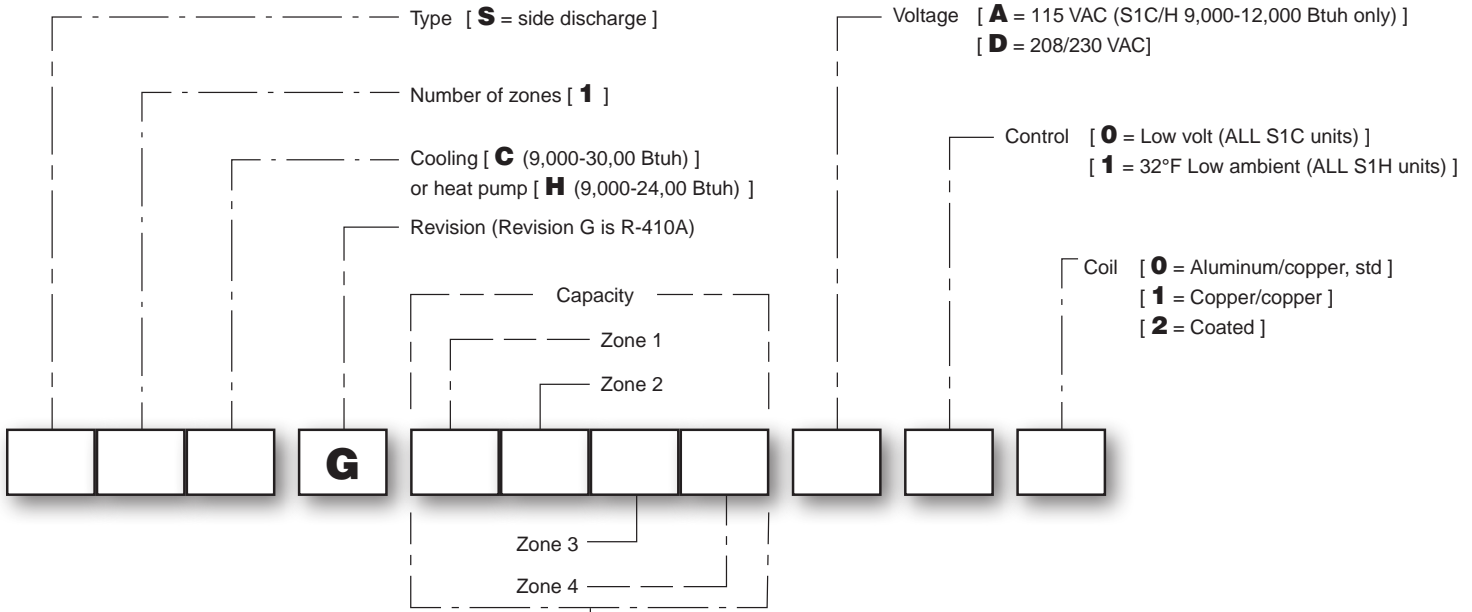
Type [ **S** = side discharge ]

Number of zones [ **1** ]

Cooling [ **C** (9,000-30,00 Btuh) ]
or heat pump [ **H** (9,000-24,00 Btuh) ]

Revision (Revision G is R-410A)

Capacity

Zone 1

Zone 2

Voltage [ **A** = 115 VAC (S1C/H 9,000-12,000 Btuh only) ]
[ **D** = 208/230 VAC]

Control [ **0** = Low volt (ALL S1C units) ]
[ **1** = 32°F Low ambient (ALL S1H units) ]

Coil [ **0** = Aluminum/copper, std ]
[ **1** = Copper/copper ]
[ **2** = Coated ]

G

Zone 3

Zone 4